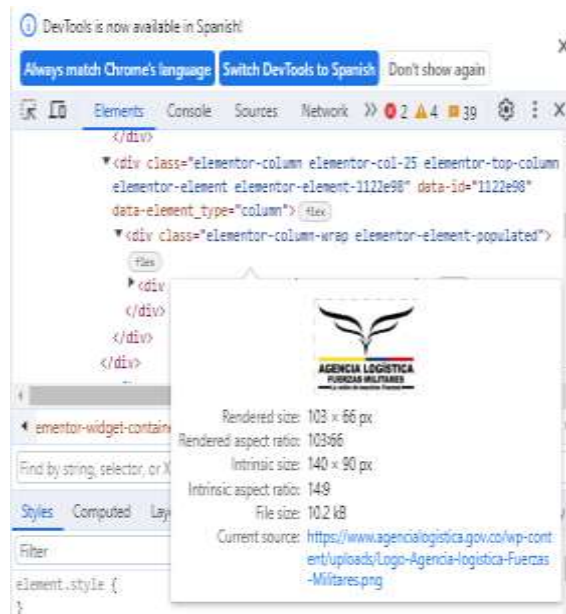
DevTools is now available in Spanish!

Always match Chrome's language | Switch DevTools to Spanish | Don't show again

Elements Console Sources Network » 2 4 39

</div>
<div class="elementor-column elementor-col-25 elementor-top-column elementor-element elementor-element-1122e98" data-id="1122e98" data-element_type="column"> flex
<div class="elementor-column-wrap elementor-element-populated">
flex
<div
</div>
</div>
</div>

ementor-widget-containe

Find by string, selector, or X

Styles Computed Lay

Filter

element.style {
}

AGENCIA LOGISTICA
FUERZAS MILITARES

Rendered size: 103 × 66 px
Rendered aspect ratio: 103∶66
Intrinsic size: 140 × 90 px
Intrinsic aspect ratio: 14∶9
File size: 10.2 kB
Current source: https://www.agencialogistica.gov.co/wp-content/uploads/Logo-Agencia-logistica-Fuerzas-Militares.png